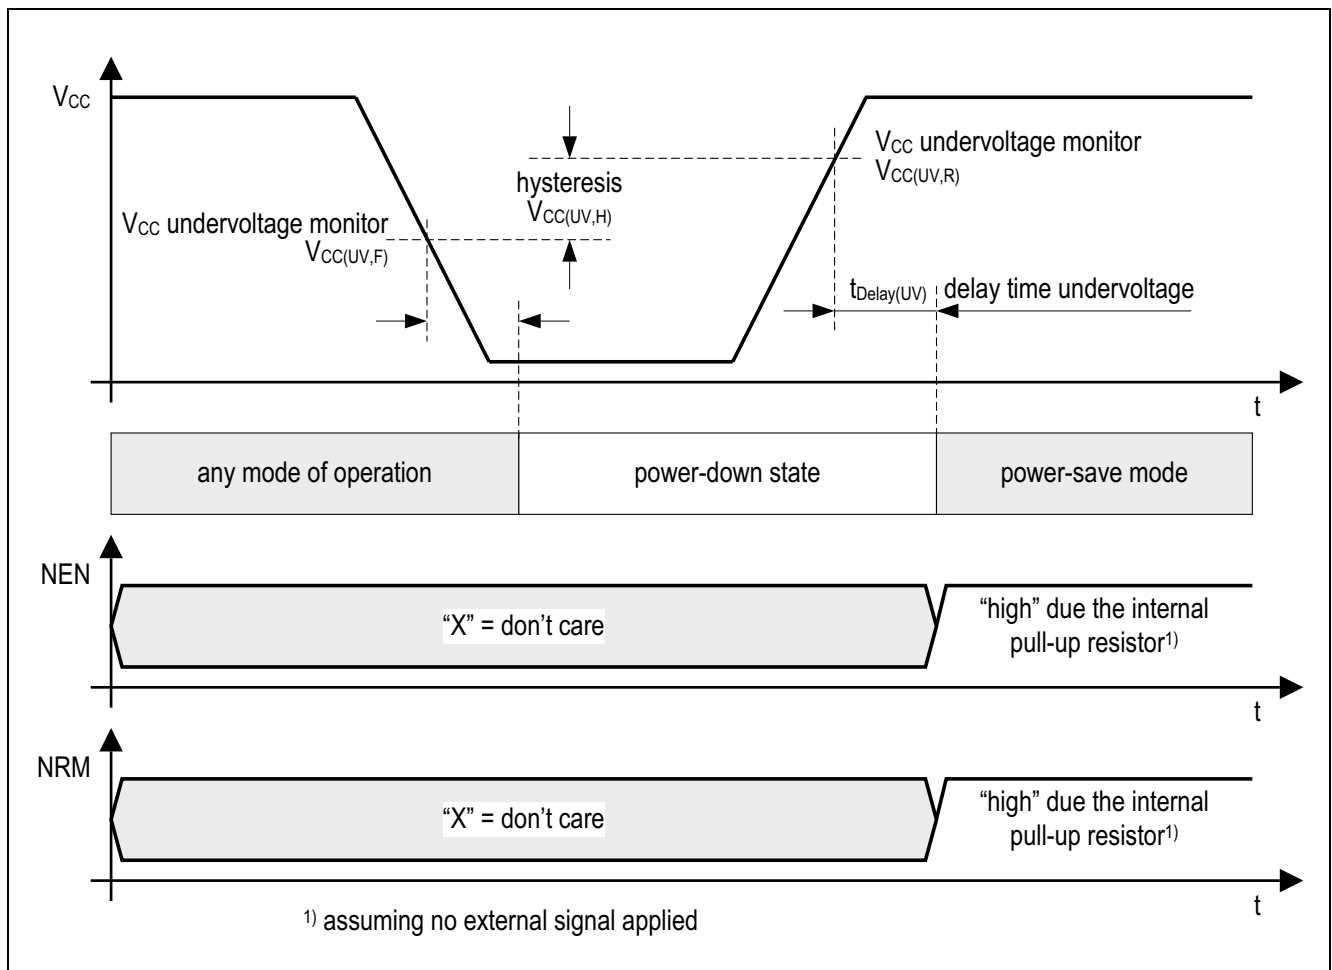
$V_{CC}$

hysteresis
$V_{CC(UV,H)}$

$V_{CC}$ undervoltage monitor
$V_{CC(UV,R)}$

$V_{CC}$ undervoltage monitor
$V_{CC(UV,F)}$

$t_{Delay(UV)}$ delay time undervoltage

t

any mode of operation

power-down state

power-save mode

NEN

"X" = don't care

"high" due the internal pull-up resistor$^{1)}$

t

NRM

"X" = don't care

"high" due the internal pull-up resistor$^{1)}$

t

$^{1)}$ assuming no external signal applied